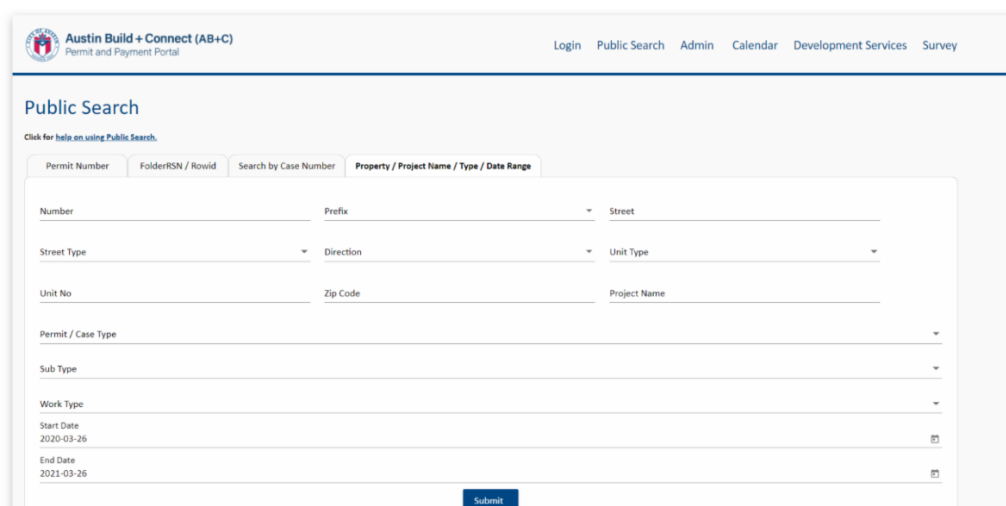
Austin Build + Connect (AB+C)
Permit and Payment Portal

Login Public Search Admin Calendar Development Services Survey

Public Search

Click for help on using Public Search.

Permit Number | FolderRSN / Rowid | Search by Case Number | Property / Project Name / Type / Date Range

Number
Prefix
Street
Street Type
Direction
Unit Type
Unit No
Zip Code
Project Name
Permit / Case Type
Sub Type
Work Type
Start Date
2020-03-26
End Date
2021-03-26

Submit